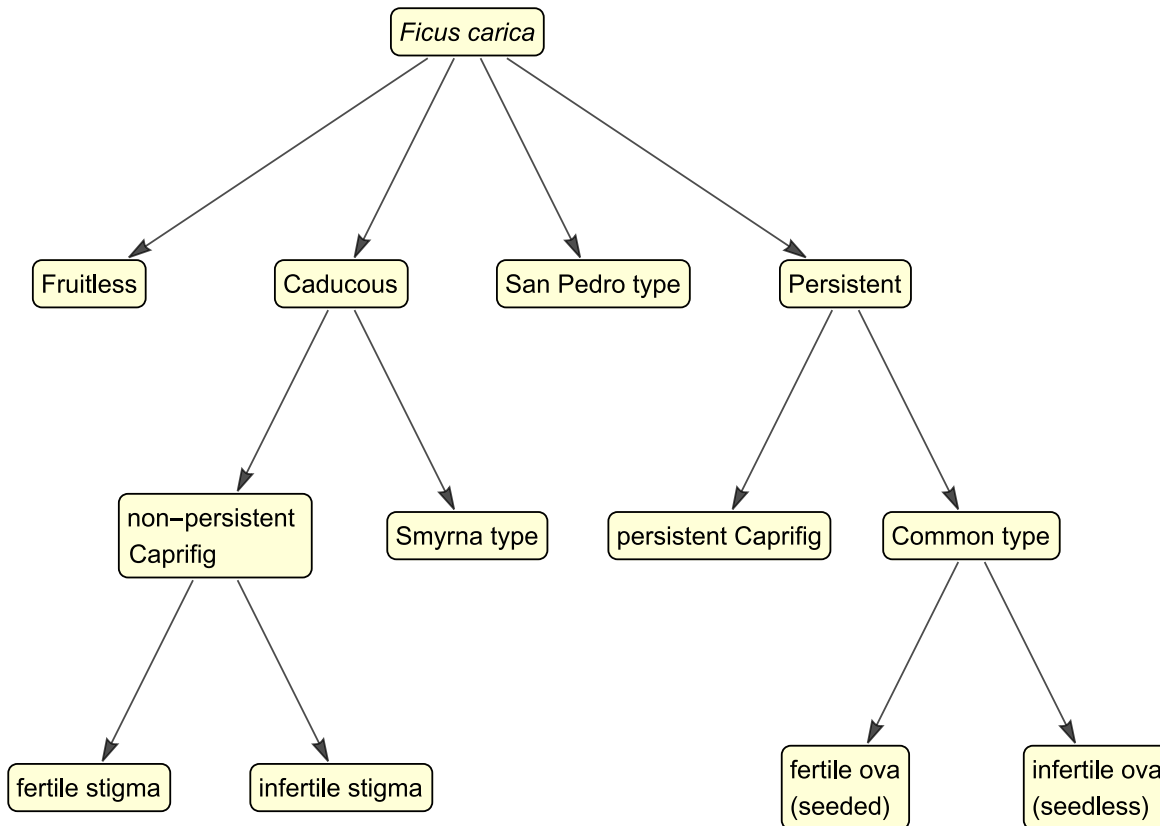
Ficus carica

Fruitless

Caducous

San Pedro type

Persistent

non–persistent Caprifig

Smyrna type

persistent Caprifig

Common type

fertile stigma

infertile stigma

fertile ova (seeded)

infertile ova (seedless)